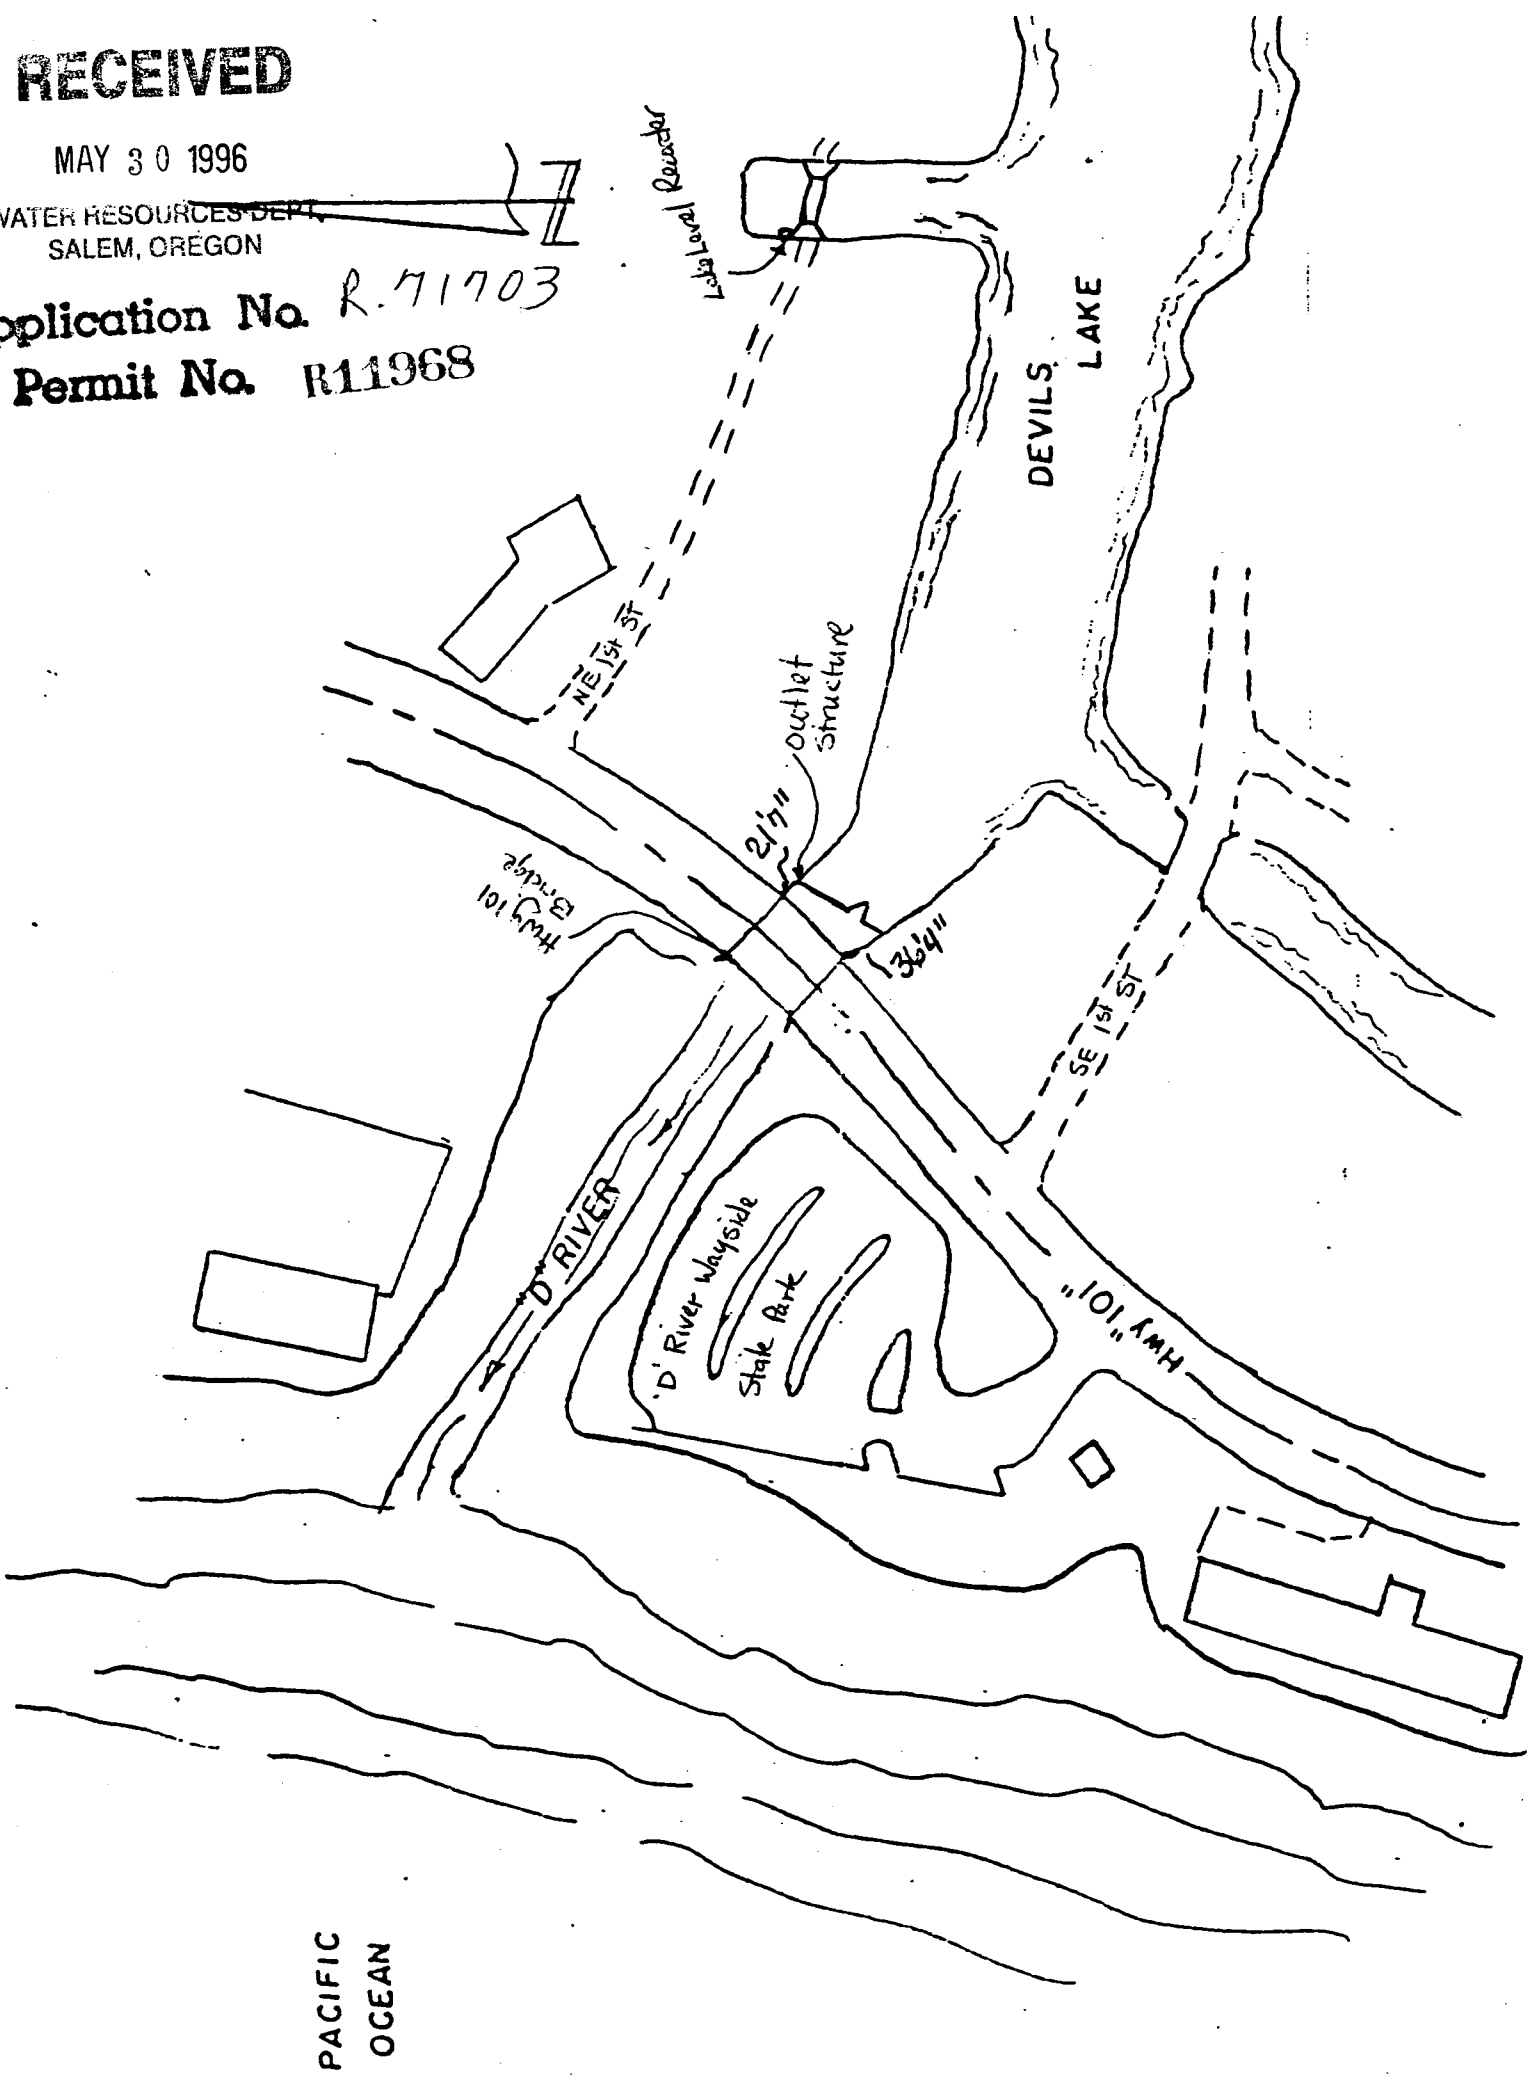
RECEIVED

MAY 30 1996

WATER RESOURCES DEPT.
SALEM, OREGON

pplication No. R.71703
Permit No. R11968

Lake Level Recorder

DEVILS LAKE

NE 1st ST

outlet structure

21'7"

Hwy 101 Bridge

36'4"

SE 1st ST

"D" RIVER

'D' River Wayside State Park

Hwy "101"

PACIFIC OCEAN